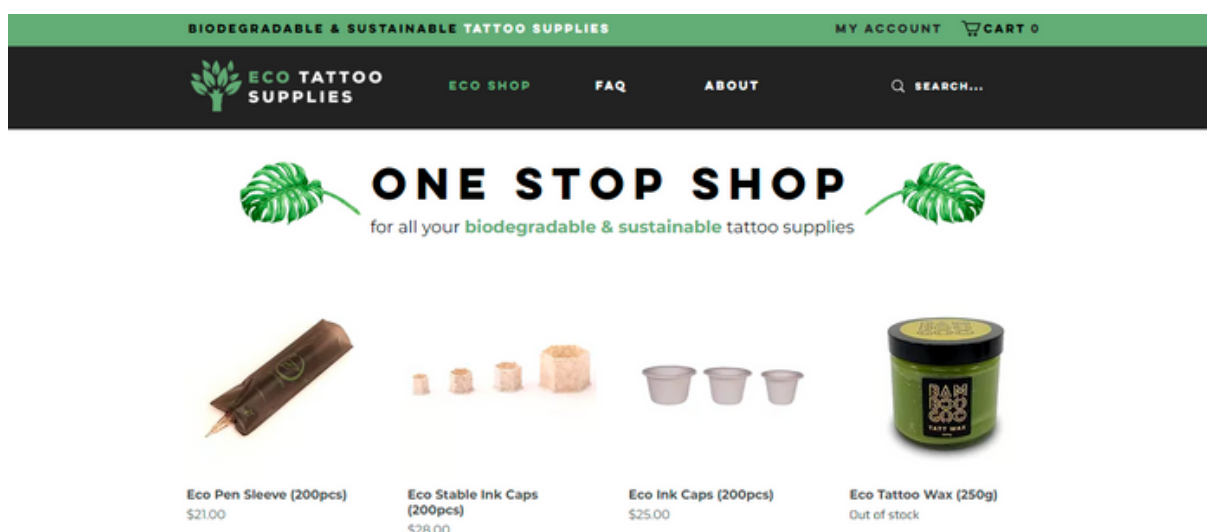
BIODEGRADABLE & SUSTAINABLE TATTOO SUPPLIES

MY ACCOUNT CART 0

ECO TATTOO SUPPLIES

ECO SHOP FAQ ABOUT SEARCH...

ONE STOP SHOP

for all your biodegradable & sustainable tattoo supplies

BAM BOO GOO TATT WAX

Eco Pen Sleeve (200pcs)
$21.00

Eco Stable Ink Caps (200pcs)
$28.00

Eco Ink Caps (200pcs)
$25.00

Eco Tattoo Wax (250g)
Out of stock